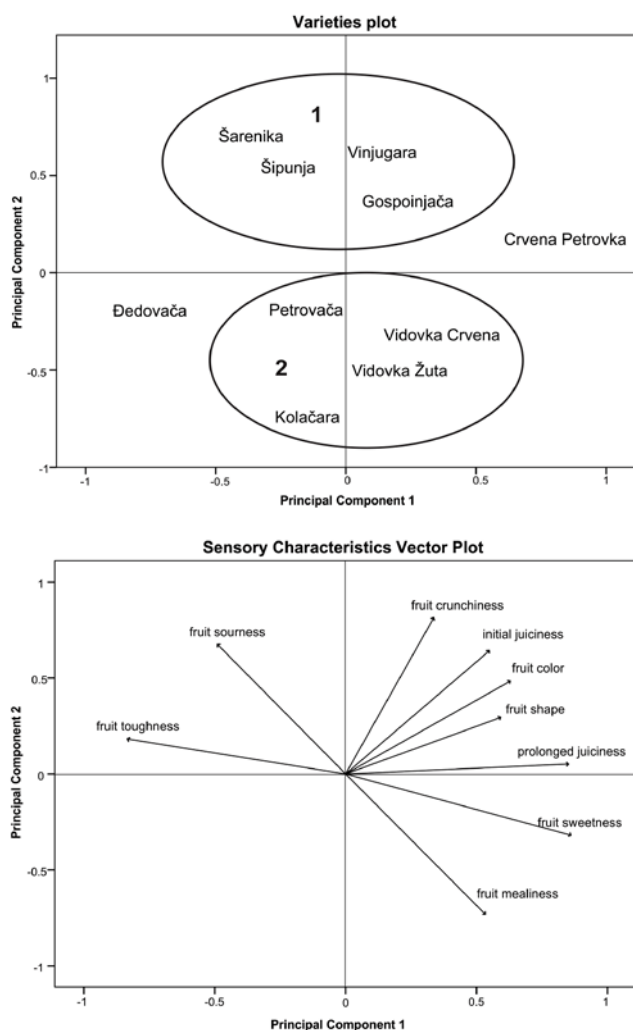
Varieties plot

1

Šarenika

Šipunja

Vinjugara

Gospoinjača

Crvena Petrovka

Đedovača

Petrovača

Vidovka Crvena

2

Vidovka Žuta

Kolačara

Principal Component 2

1

0.5

0

-0.5

-1

-1

-0.5

0

0.5

1

Principal Component 1

Sensory Characteristics Vector Plot

fruit crunchiness

fruit sourness

initial juiciness

fruit color

fruit shape

fruit toughness

prolonged juiciness

fruit sweetness

fruit mealiness

Principal Component 2

1

0.5

0

-0.5

-1

-1

-0.5

0

0.5

1

Principal Component 1